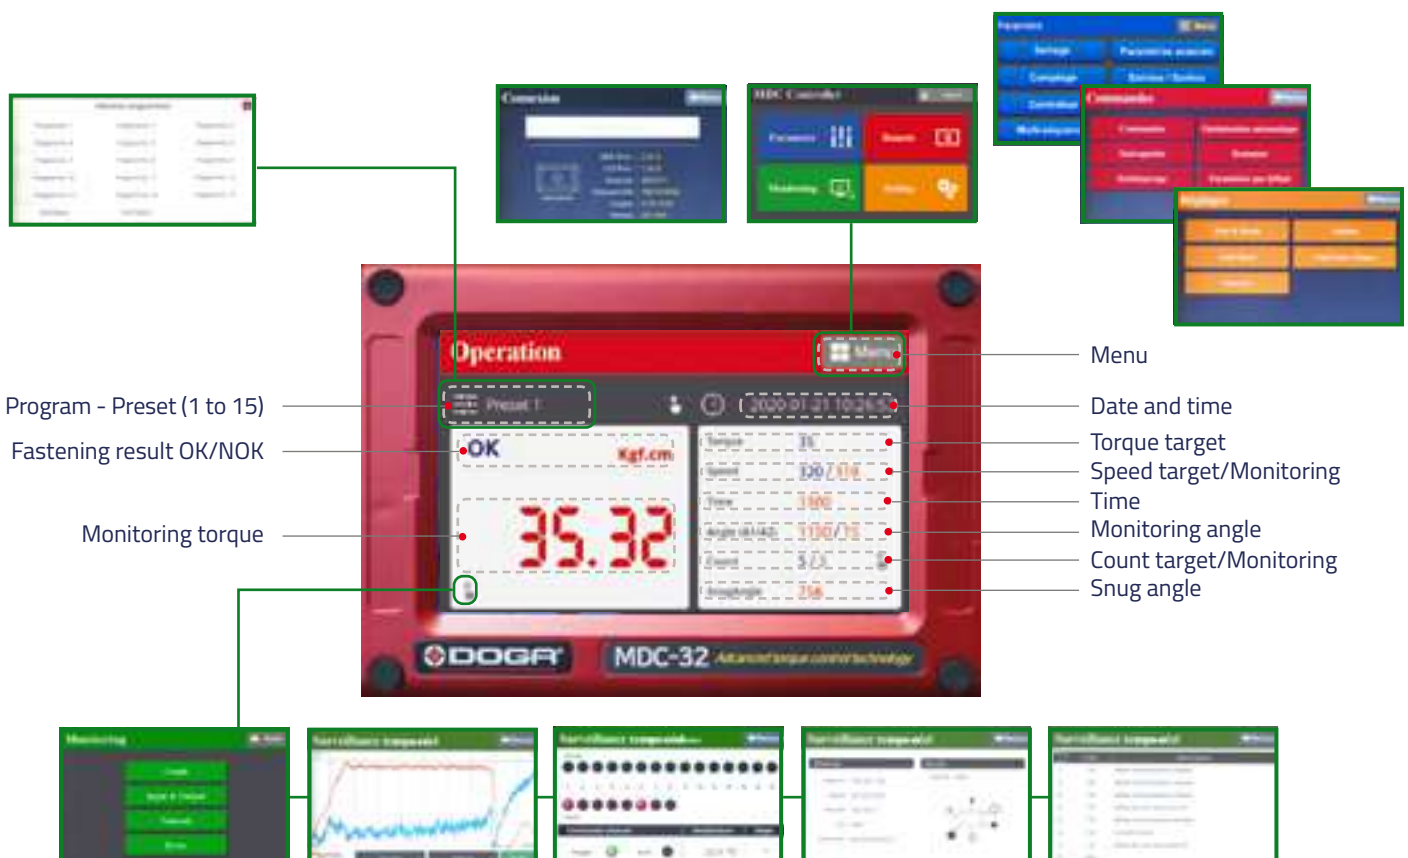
Program - Preset (1 to 15)

Fastening result OK/NOK

Monitoring torque

Operation

Menu

Preset 1

OK

Kgf.cm

35.32

Torque

Speed

Time

Count

Snug angle

Menu

Date and time

Torque target

Speed target/Monitoring

Time

Monitoring angle

Count target/Monitoring

Snug angle

DOGA

MDC-32 Advanced torque control technology

Conversion

MDC Controller

Commandes

Réglages

Monitoring

Surveillance temporelle